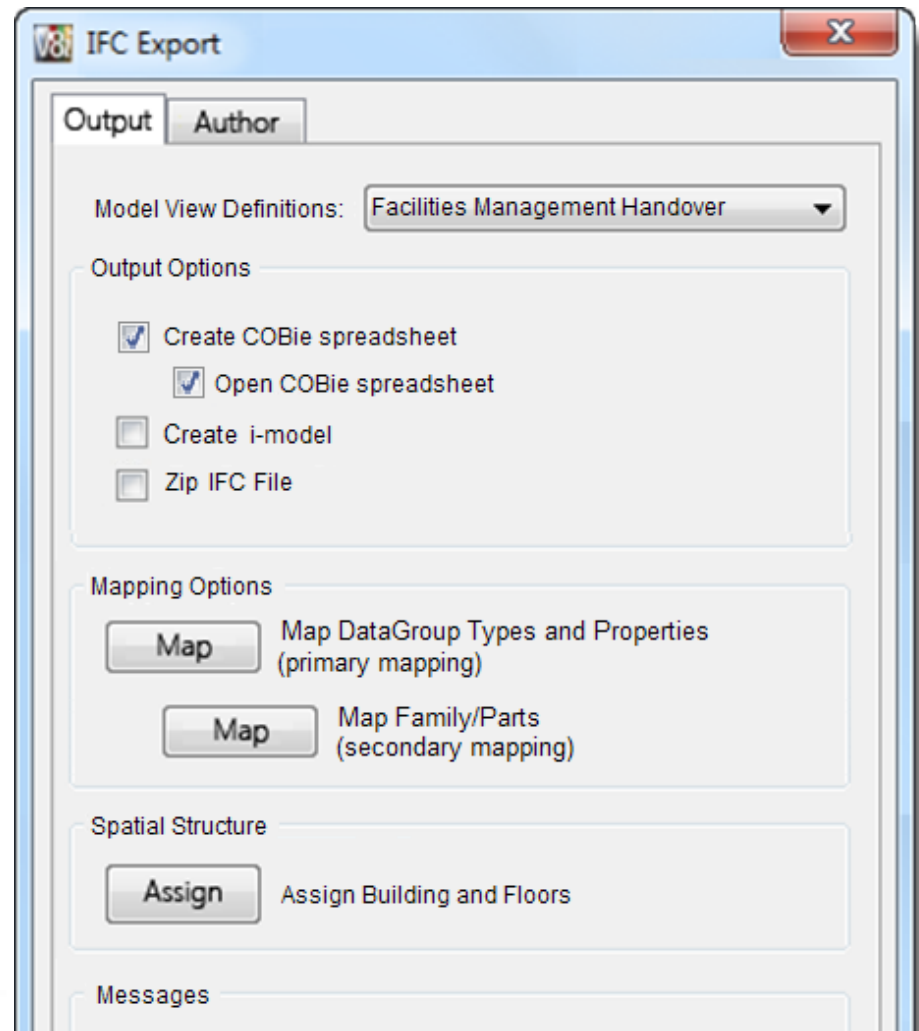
IFC Export

Output | Author

Model View Definitions: Facilities Management Handover

Output Options

Create COBie spreadsheet

Open COBie spreadsheet

Create i-model

Zip IFC File

Mapping Options

Map | Map DataGroup Types and Properties (primary mapping)

Map | Map Family/Parts (secondary mapping)

Spatial Structure

Assign | Assign Building and Floors

Messages